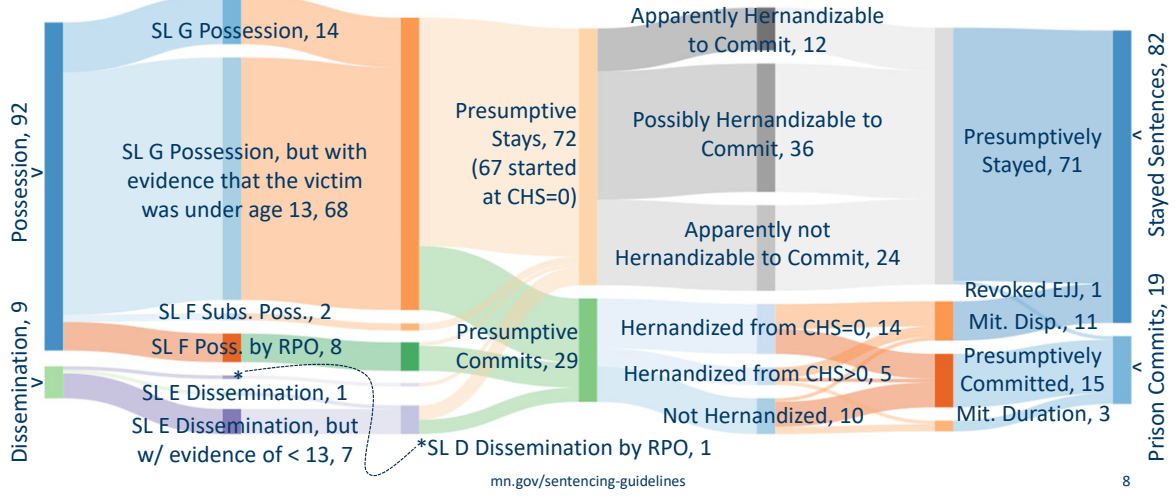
Possession, 92
v
Dissemination, 9
v

SL G Possession, 14

SL G Possession, but with evidence that the victim was under age 13, 68

SL F Subs. Poss., 2

SL F Poss. by RPO, 8

*

SL E Dissemination, 1

SL E Dissemination, but w/ evidence of < 13, 7

Presumptive Stays, 72 (67 started at CHS=0)

Presumptive Commits, 29

*SL D Dissemination by RPO, 1

Apparently Hernandizable to Commit, 12

Possibly Hernandizable to Commit, 36

Apparently not Hernandizable to Commit, 24

Hernandized from CHS=0, 14

Hernandized from CHS>0, 5

Not Hernandized, 10

Presumptively Stayed, 71

Revoked EJJ, 1

Mit. Disp., 11

Presumptively Committed, 15

Mit. Duration, 3

Stayed Sentences, 82
^
Prison Commits, 19
^

mn.gov/sentencing-guidelines

8